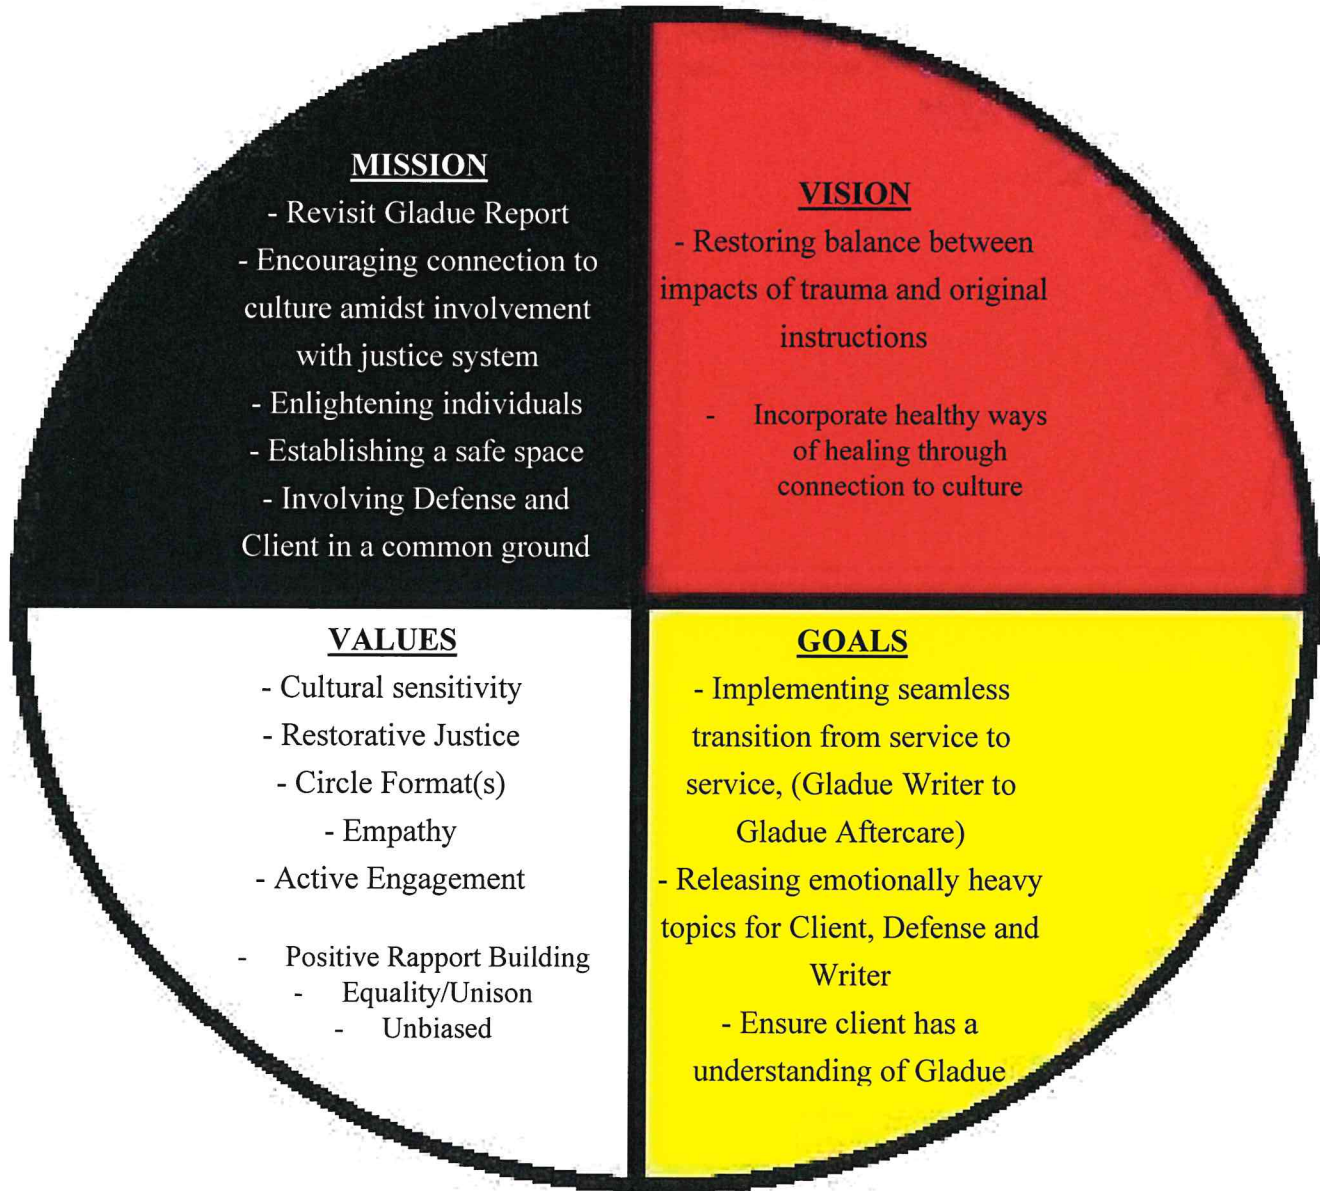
MISSION
- Revisit Gladue Report
- Encouraging connection to culture amidst involvement with justice system
- Enlightening individuals
- Establishing a safe space
- Involving Defense and Client in a common ground

VISION
- Restoring balance between impacts of trauma and original instructions

- Incorporate healthy ways of healing through connection to culture

VALUES
- Cultural sensitivity
- Restorative Justice
- Circle Format(s)
- Empathy
- Active Engagement

- Positive Rapport Building
- Equality/Unison
- Unbiased

GOALS
- Implementing seamless transition from service to service, (Gladue Writer to Gladue Aftercare)
- Releasing emotionally heavy topics for Client, Defense and Writer
- Ensure client has a understanding of Gladue